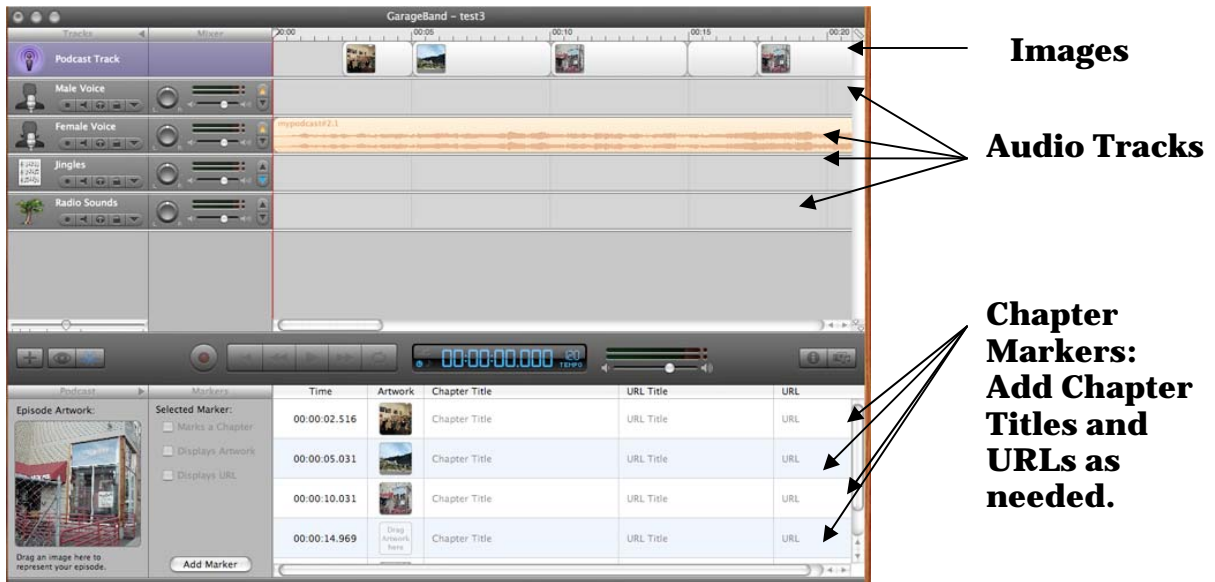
GarageBand - test3

Tracks

Mixer

00:00

00:05

00:10

00:15

00:20

Podcast Track

Male Voice

Female Voice

mypodcast#2.1

Jingles

Radio Sounds

00:00:00.000

TEMPO

Podcast

Markers

Episode Artwork:

Selected Marker:

Marks a Chapter

Displays Artwork

Displays URL

Drag an image here to represent your episode.

Add Marker

| Time | Artwork | Chapter Title | URL Title | URL |
|---|---|---|---|---|
| 00:00:02.516 | | Chapter Title | URL Title | URL |
| 00:00:05.031 | | Chapter Title | URL Title | URL |
| 00:00:10.031 | | Chapter Title | URL Title | URL |
| 00:00:14.969 | Drag Artwork here | Chapter Title | URL Title | URL |

Images

Audio Tracks

Chapter Markers: Add Chapter Titles and URLs as needed.